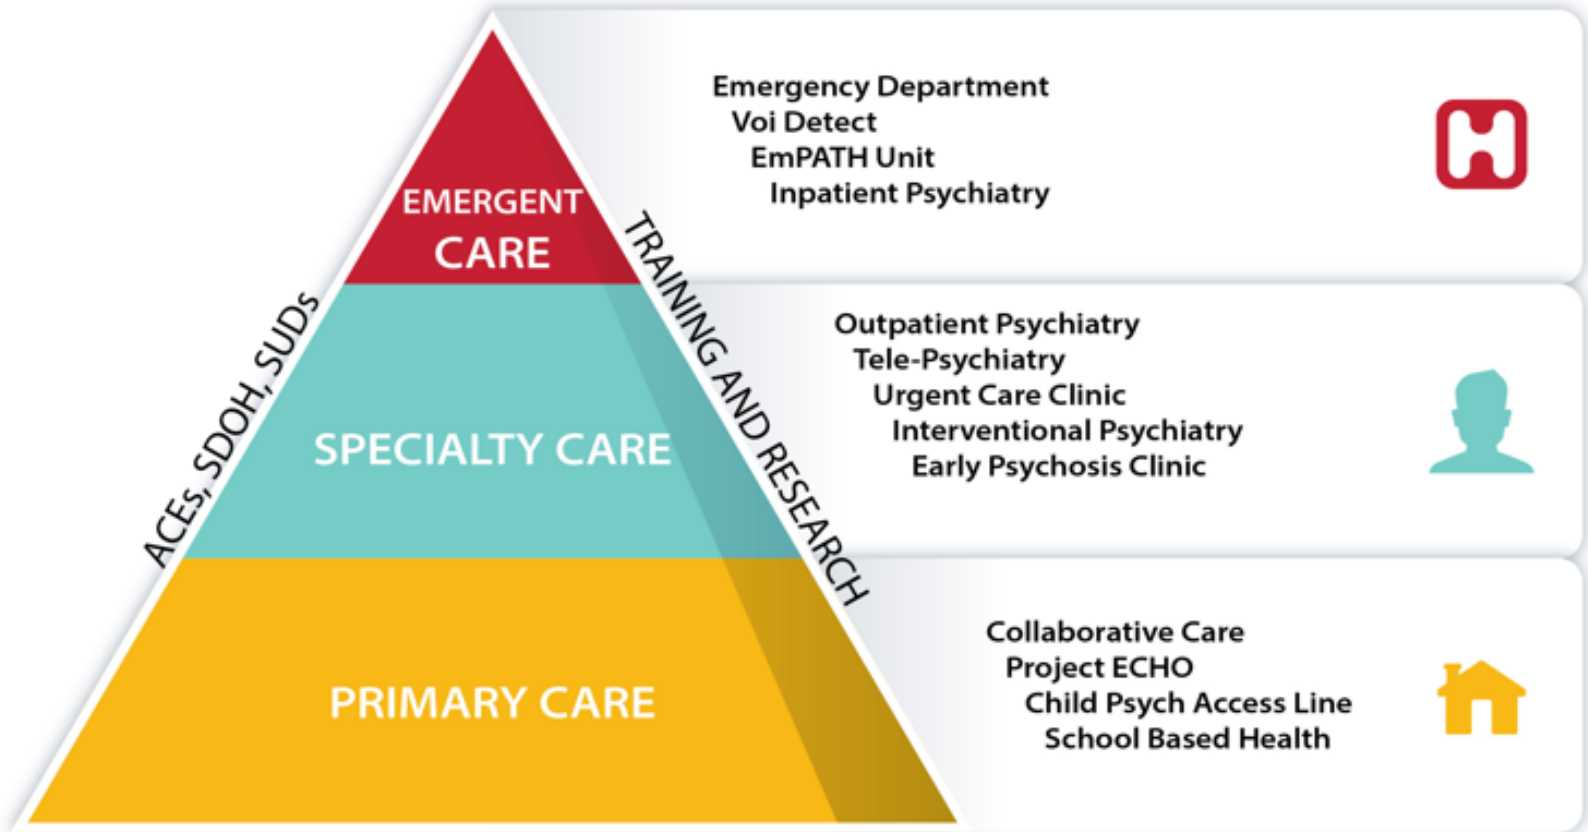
EMERGENT CARE

SPECIALTY CARE

PRIMARY CARE

ACEs, SDOH, SUDs

TRAINING AND RESEARCH

Emergency Department
Voi Detect
EmPATH Unit
Inpatient Psychiatry

Outpatient Psychiatry
Tele-Psychiatry
Urgent Care Clinic
Interventional Psychiatry
Early Psychosis Clinic

Collaborative Care
Project ECHO
Child Psych Access Line
School Based Health